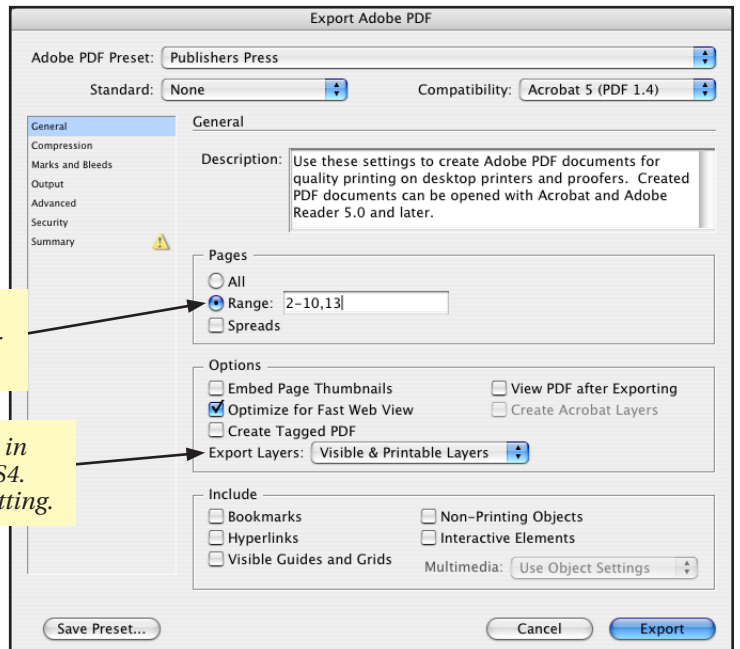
Export Adobe PDF

Adobe PDF Preset: Publishers Press

Standard: None

Compatibility: Acrobat 5 (PDF 1.4)

General
Compression
Marks and Bleeds
Output
Advanced
Security
Summary

General

Description: Use these settings to create Adobe PDF documents for quality printing on desktop printers and proofers. Created PDF documents can be opened with Acrobat and Adobe Reader 5.0 and later.

Pages
All
Range: 2-10,13
Spreads

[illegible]

Options
Embed Page Thumbnails
View PDF after Exporting
Optimize for Fast Web View
Create Acrobat Layers
Create Tagged PDF
Export Layers: Visible & Printable Layers

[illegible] in
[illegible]S4.
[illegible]tting.

Include
Bookmarks
Non-Printing Objects
Hyperlinks
Interactive Elements
Visible Guides and Grids
Multimedia: Use Object Settings

Save Preset...
Cancel
Export